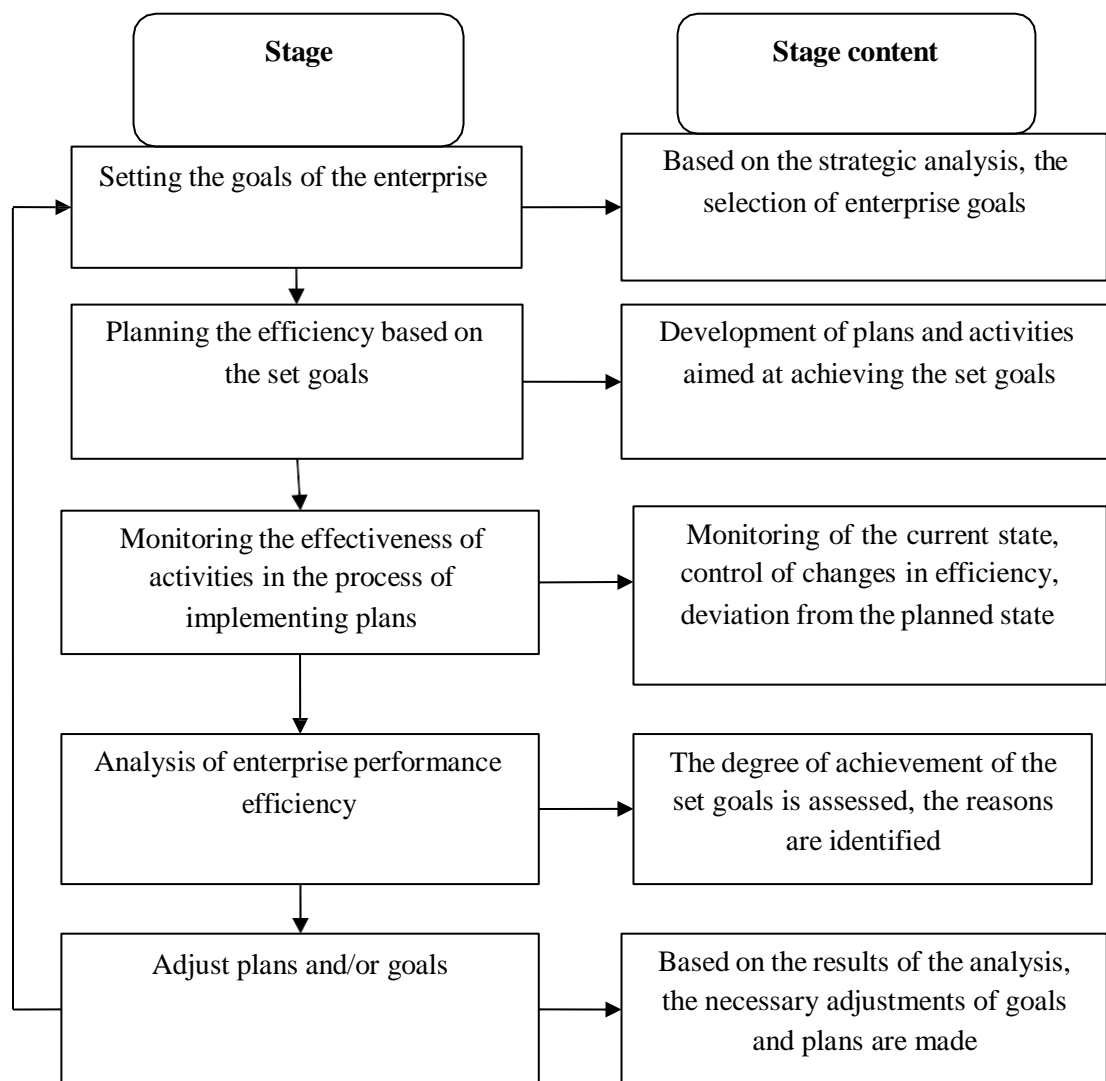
Stage

Stage content

Setting the goals of the enterprise

Based on the strategic analysis, the selection of enterprise goals

Planning the efficiency based on the set goals

Development of plans and activities aimed at achieving the set goals

Monitoring the effectiveness of activities in the process of implementing plans

Monitoring of the current state, control of changes in efficiency, deviation from the planned state

Analysis of enterprise performance efficiency

The degree of achievement of the set goals is assessed, the reasons are identified

Adjust plans and/or goals

Based on the results of the analysis, the necessary adjustments of goals and plans are made